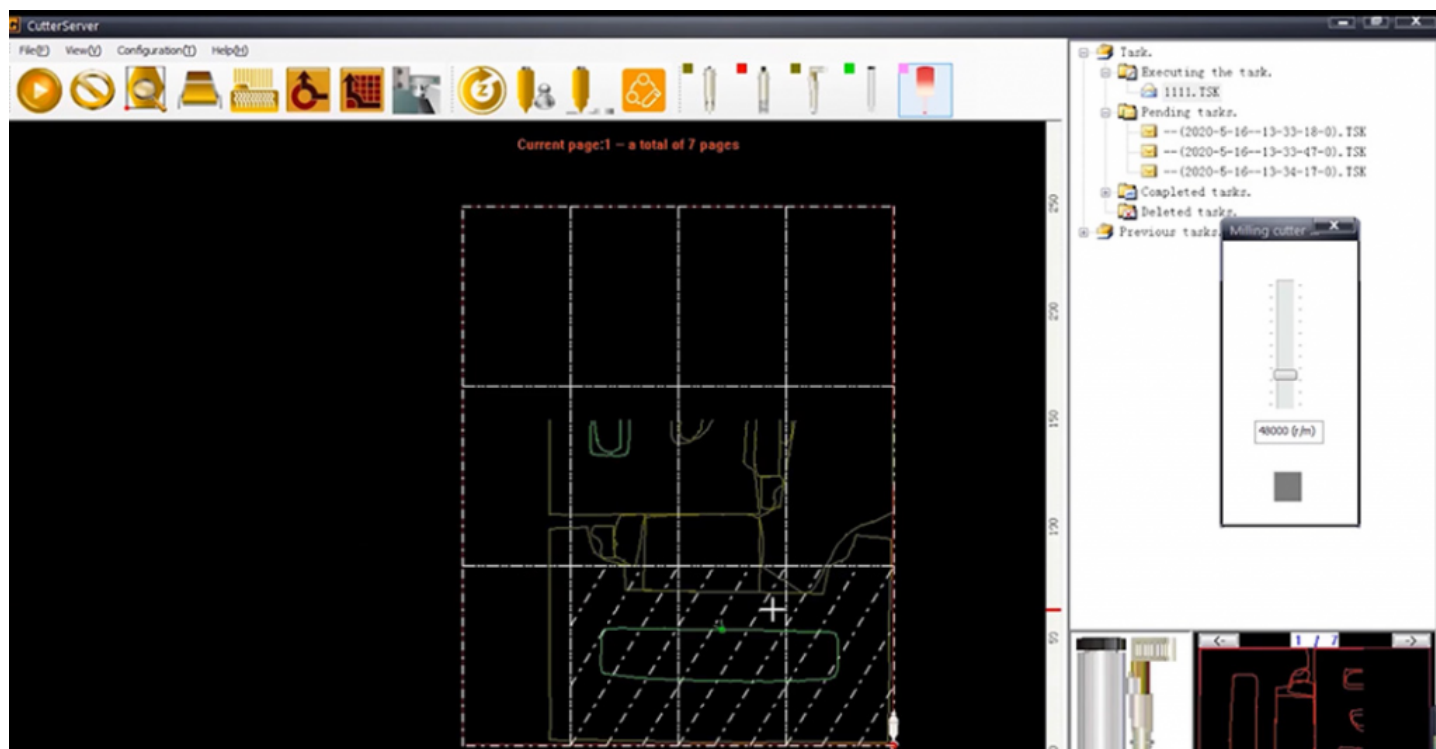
CutterServer

File(F) View(V) Configuration(T) Help(H)

Current page:1 -- a total of 7 pages

250
200
150
100
50

Task.
Executing the task.
1111.TSK
Pending tasks.
--(2020-5-16--13-33-18-0).TSK
--(2020-5-16--13-33-47-0).TSK
--(2020-5-16--13-34-17-0).TSK
Completed tasks.
Deleted tasks.
Previous tasks.

Milling cutter
48000 (r/m)

<-
1 / 7
->